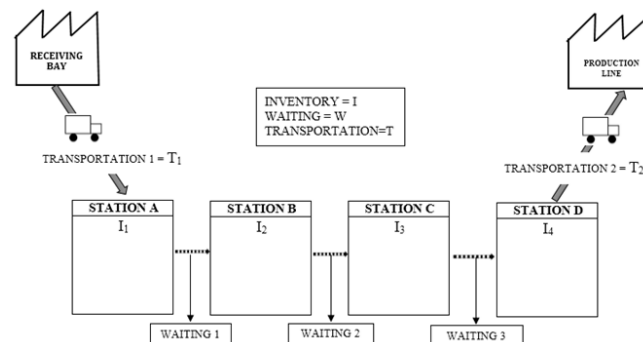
RECEIVING BAY

PRODUCTION LINE

INVENTORY = I
WAITING = W
TRANSPORTATION=T

TRANSPORTATION 1 = $T_1$

TRANSPORTATION 2 = $T_2$

STATION A
$I_1$

STATION B
$I_2$

STATION C
$I_3$

STATION D
$I_4$

WAITING 1

WAITING 2

WAITING 3